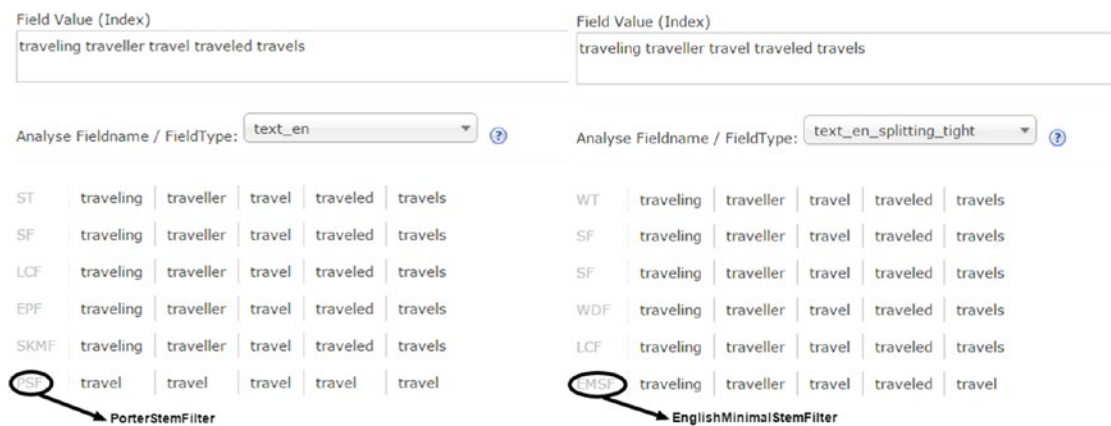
Field Value (Index)

traveling traveller travel traveled travels

Analyse Fieldname / FieldType: text_en

| ST | traveling | traveller | travel | traveled | travels |
|---|---|---|---|---|---|
| SF | traveling | traveller | travel | traveled | travels |
| LCF | traveling | traveller | travel | traveled | travels |
| EPF | traveling | traveller | travel | traveled | travels |
| SKMF | traveling | traveller | travel | traveled | travels |
| PSF | travel | travel | travel | travel | travel |

PorterStemFilter

Field Value (Index)

traveling traveller travel traveled travels

Analyse Fieldname / FieldType: text_en_splitting_tight

| WT | traveling | traveller | travel | traveled | travels |
|---|---|---|---|---|---|
| SF | traveling | traveller | travel | traveled | travels |
| SF | traveling | traveller | travel | traveled | travels |
| WDF | traveling | traveller | travel | traveled | travels |
| LCF | traveling | traveller | travel | traveled | travels |
| EMSF | traveling | traveller | travel | traveled | travel |

EnglishMinimalStemFilter